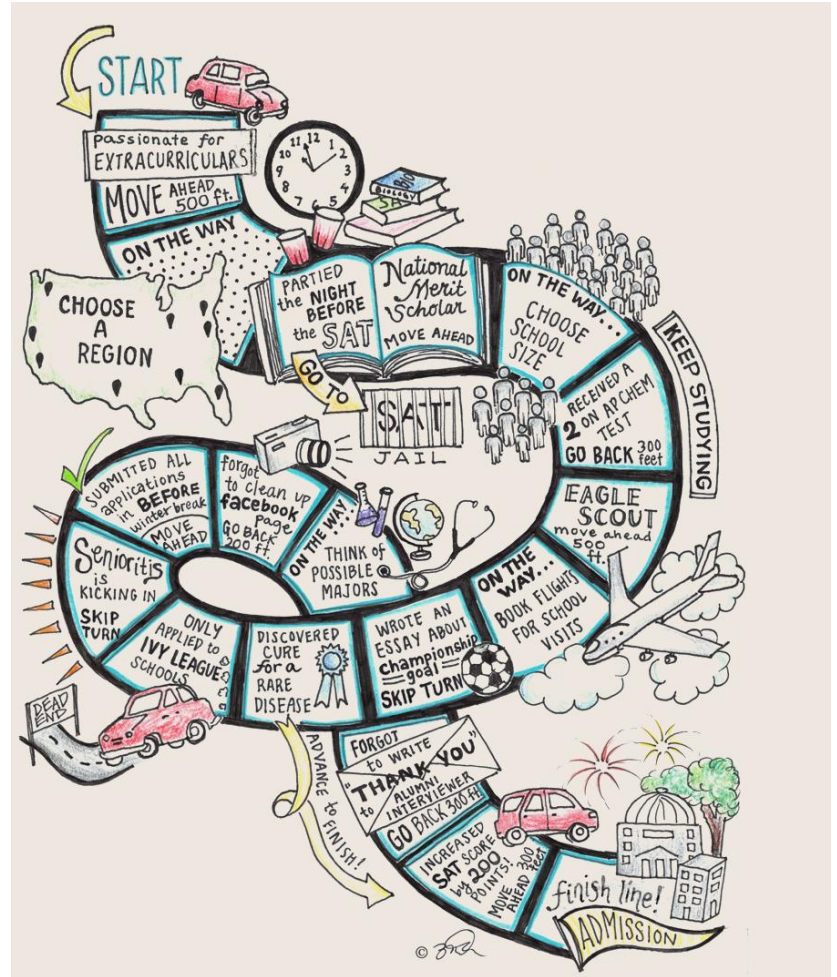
START

passionate for EXTRACURRICULARS

MOVE AHEAD 500 ft.

BIOLOGY

SAT

ON THE WAY

CHOOSE A REGION

PARTIED the NIGHT BEFORE the SAT

National Merit Scholar MOVE AHEAD

GO TO

SAT JAIL

ON THE WAY... CHOOSE SCHOOL SIZE

KEEP STUDYING

RECEIVED A 2 ON AP CHEM TEST GO BACK 300 feet

EAGLE SCOUT move ahead 500 ft.

SUBMITTED ALL applications in BEFORE winter break MOVE AHEAD

forgot to clean up facebook page GO BACK 200 ft.

ON THE WAY

THINK OF POSSIBLE MAJORS

Senioritis is KICKING IN SKIP TURN

ON THE WAY... BOOK FLIGHTS FOR SCHOOL VISITS

ONLY APPLIED to IVY LEAGUE SCHOOLS

DISCOVERED CURE for a RARE DISEASE

WROTE AN ESSAY ABOUT championship goal SKIP TURN

DEAD END

ADVANCE to FINISH!

FORGOT to WRITE "THANK YOU" to ALUMNI INTERVIEWER GO BACK 300 ft.

INCREASED SAT SCORE by 200 POINTS! MOVE AHEAD 300 feet

finish line!

ADMISSION

©